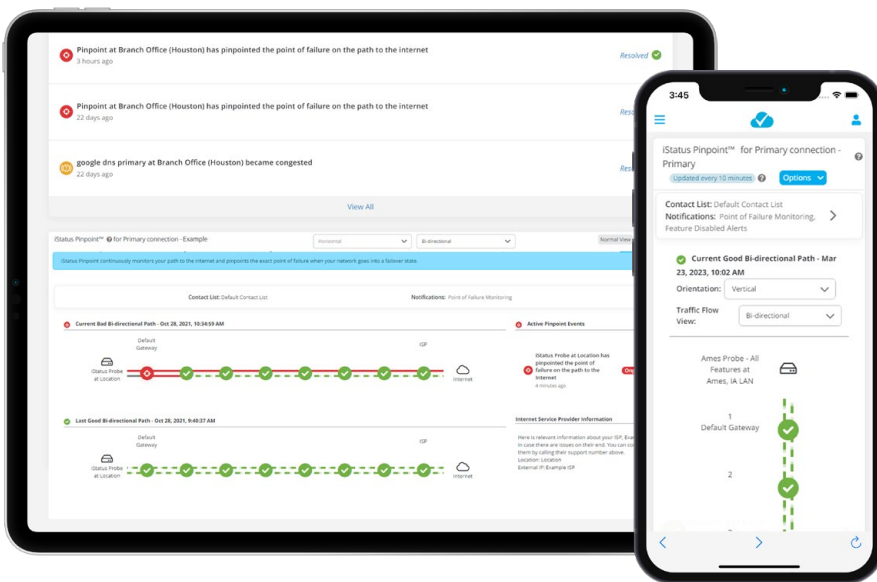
Pinpoint at Branch Office (Houston) has pinpointed the point of failure on the path to the internet
3 hours ago

Resolved

Pinpoint at Branch Office (Houston) has pinpointed the point of failure on the path to the internet
22 days ago

Reso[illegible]

google dns primary at Branch Office (Houston) became congested
22 days ago

Res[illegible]

View All

iStatus Pinpoint™ for Primary connection - Example

Horizontal

Bi-directional

Normal View

iStatus Pinpoint continuously monitors your path to the internet and pinpoints the exact point of failure when your network goes into a failover state.

Contact List: Default Contact List

Notifications: Point of Failure Monitoring

Current Bad Bi-directional Path - Oct 28, 2021, 10:34:59 AM

Default Gateway

ISP

iStatus Probe at Location

Internet

Active Pinpoint Events

iStatus Probe at Location has pinpointed the point of failure on the path to the internet
4 minutes ago

On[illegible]

Last Good Bi-directional Path - Oct 28, 2021, 9:40:37 AM

Default Gateway

ISP

iStatus Probe at Location

Internet

Internet Service Provider Information

Here is relevant information about your ISP. Exa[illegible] in case there are issues on their end. You can co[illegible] them by calling their support number above.
Location: Location
External IP: Example ISP

3:45

iStatus Pinpoint™ for Primary connection - Primary

Updated every 10 minutes

Options

Contact List: Default Contact List
Notifications: Point of Failure Monitoring, Feature Disabled Alerts

Current Good Bi-directional Path - Mar 23, 2023, 10:02 AM

Orientation: Vertical

Traffic Flow View: Bi-directional

Ames Probe - All Features at Ames, IA LAN

1
Default Gateway

2